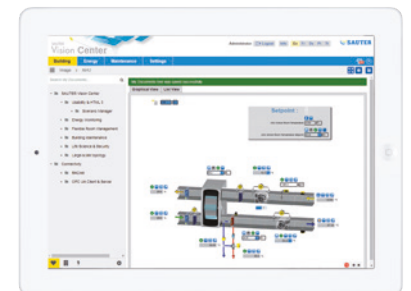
Vision Center

SAUTER

Building
Energy
Maintenance
Settings

Graphical View
List View

Setpoint

SAUTER Vision Center
Energy monitoring
Flexible Room Management
Building Maintenance
Life Science & Security
Connections
OPC UA Client & Server